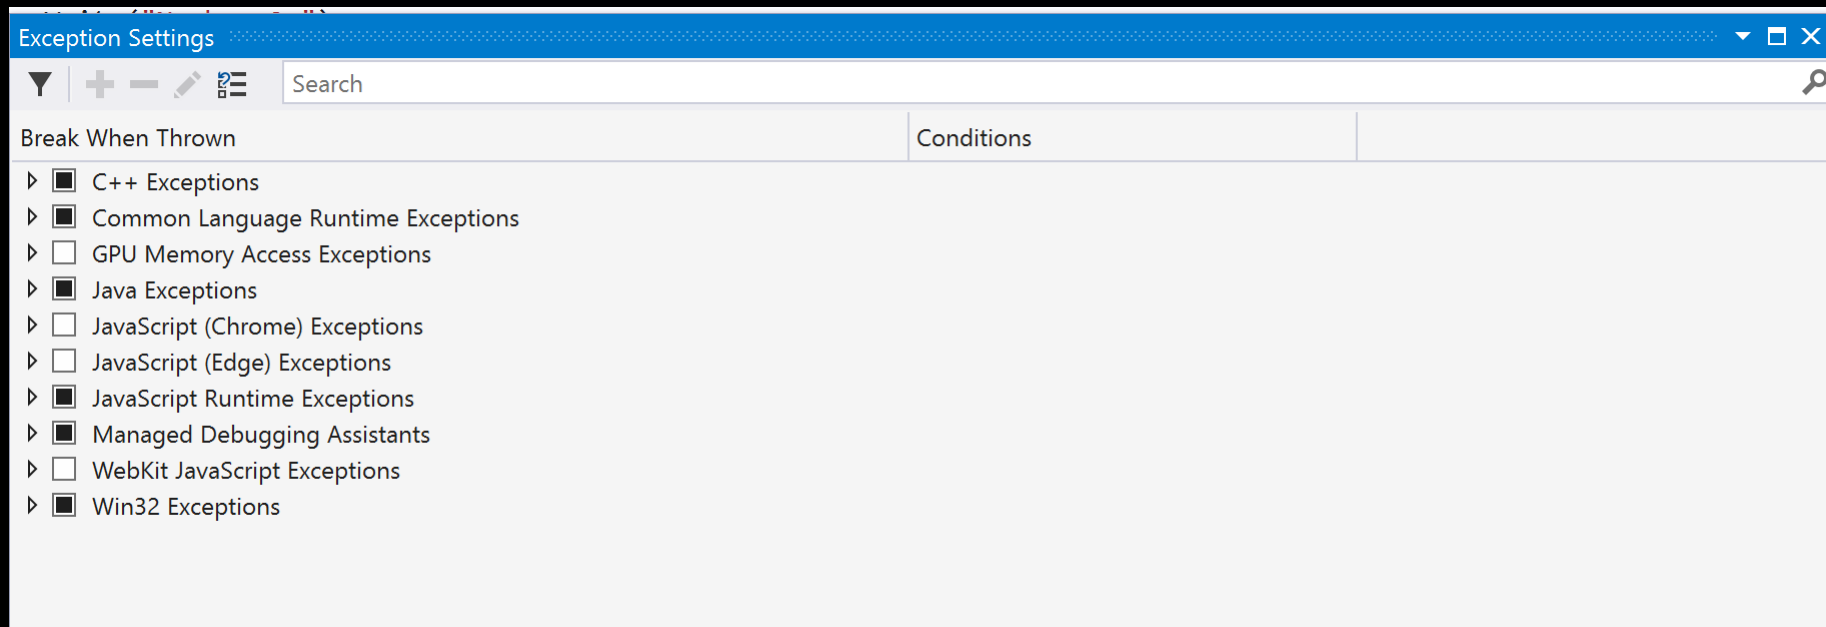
Exception Settings

Search

| Break When Thrown | Conditions |
|---|---|
| C++ Exceptions | |
| Common Language Runtime Exceptions | |
| GPU Memory Access Exceptions | |
| Java Exceptions | |
| JavaScript (Chrome) Exceptions | |
| JavaScript (Edge) Exceptions | |
| JavaScript Runtime Exceptions | |
| Managed Debugging Assistants | |
| WebKit JavaScript Exceptions | |
| Win32 Exceptions | |